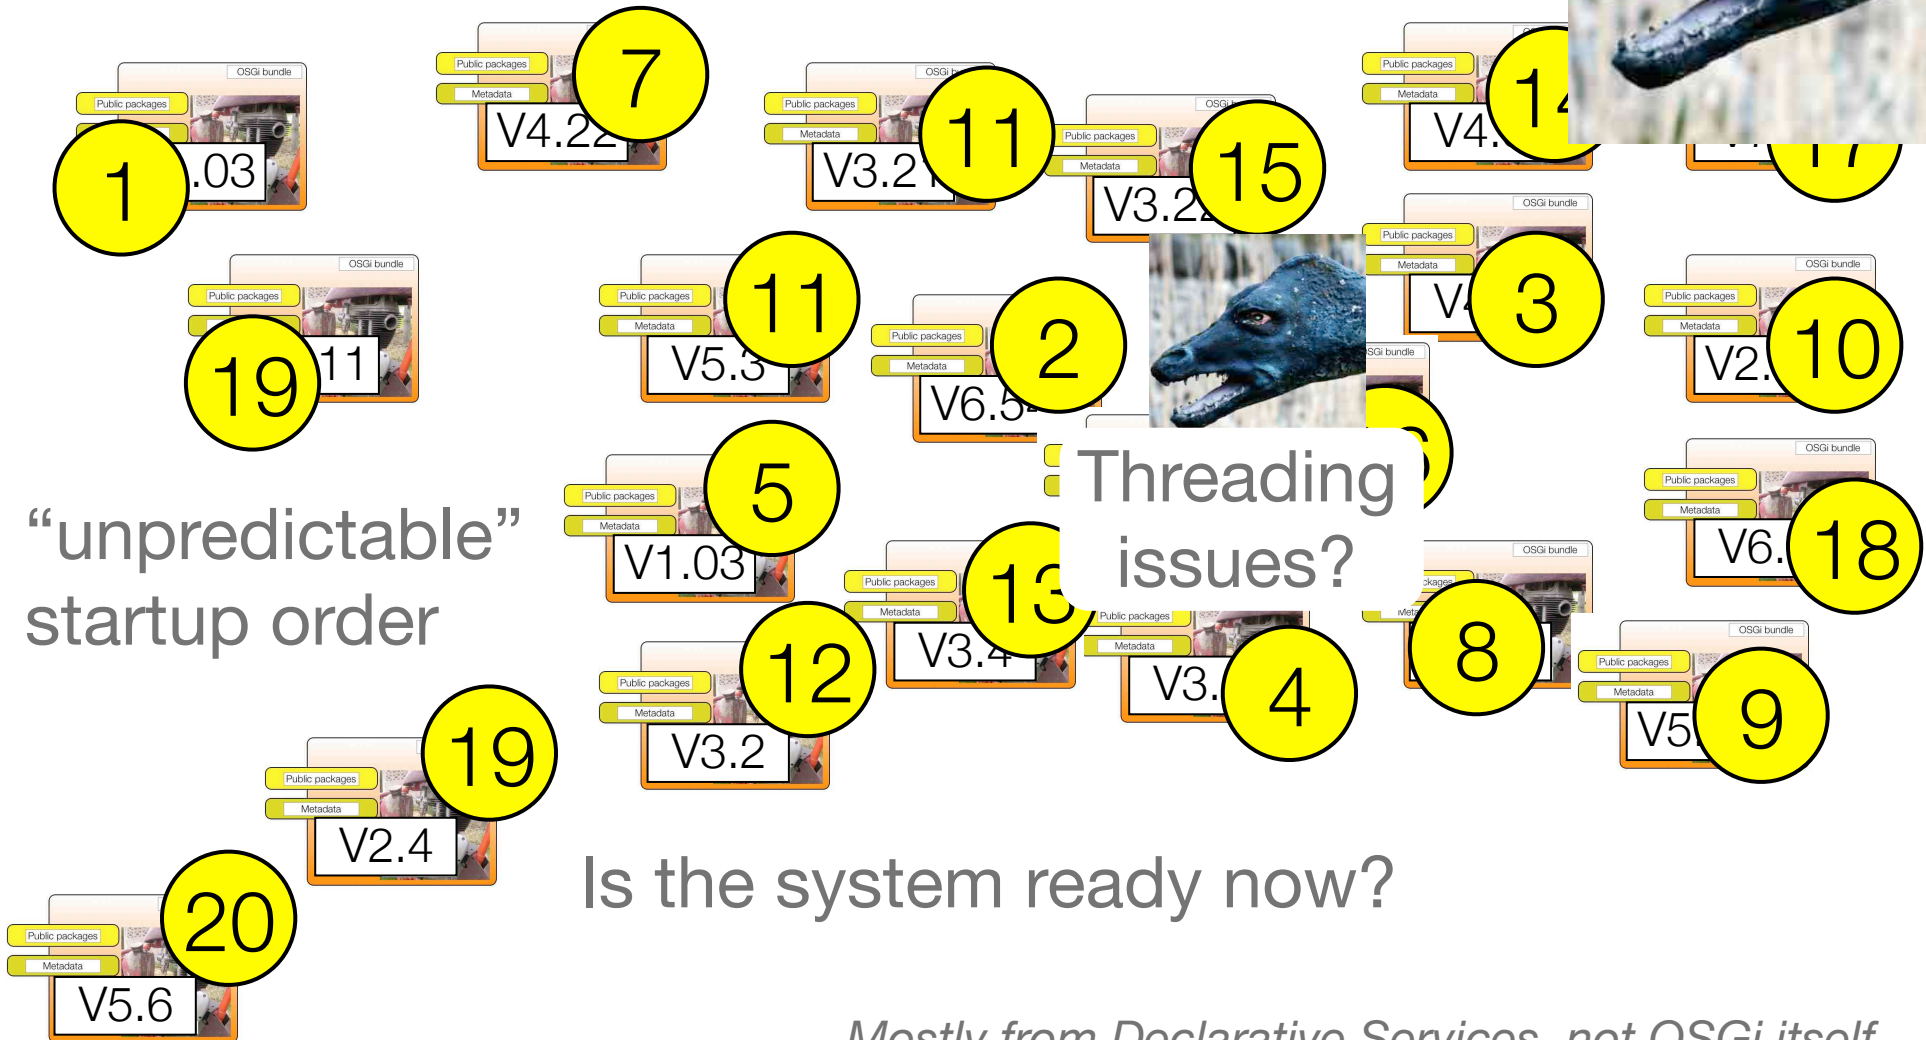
OSGi bundle
Public packages
.03
1

Public packages
Metadata
V4.22
7

OSGi
Public packages
Metadata
V3.2
11

OSGi
Public packages
Metadata
V3.2
15

Public packages
Metadata
V4.
14

17

OSGi bundle
Public packages
11
19

Public packages
Metadata
V5.3
11

Public packages
Metadata
V6.5
2

OSGi bundle
Public packages
Metadata
V
3

OSGi bundle
Public packages
Metadata
V2.
10

OSGi bundle

"unpredictable" startup order

Public packages
Metadata
V1.03
5

Threading issues?

OSGi bundle
Public packages
Metadata
V6.
18

Public packages
Metadata
V3.4
13

Public packages
Metadata
V3.
4

OSGi bundle
ckages
Meta
8

OSGi bundle
Public packages
Metadata
V5
9

Public packages
Metadata
V3.2
12

Public packages
Metadata
V2.4
19

Public packages
Metadata
V5.6
20

Is the system ready now?

Mostly from Declarative Services, not OSGi itself